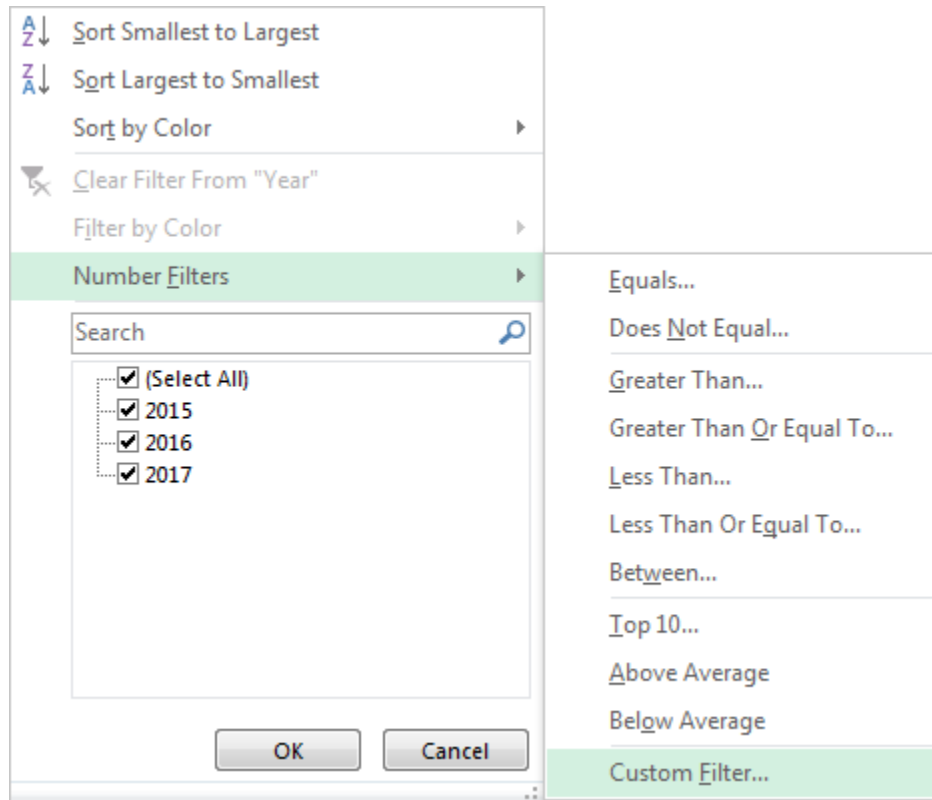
Sort Smallest to Largest
Sort Largest to Smallest
Sort by Color
Clear Filter From "Year"
Filter by Color
Number Filters
Search
(Select All)
2015
2016
2017
OK
Cancel

Equals...
Does Not Equal...
Greater Than...
Greater Than Or Equal To...
Less Than...
Less Than Or Equal To...
Between...
Top 10...
Above Average
Below Average
Custom Filter...